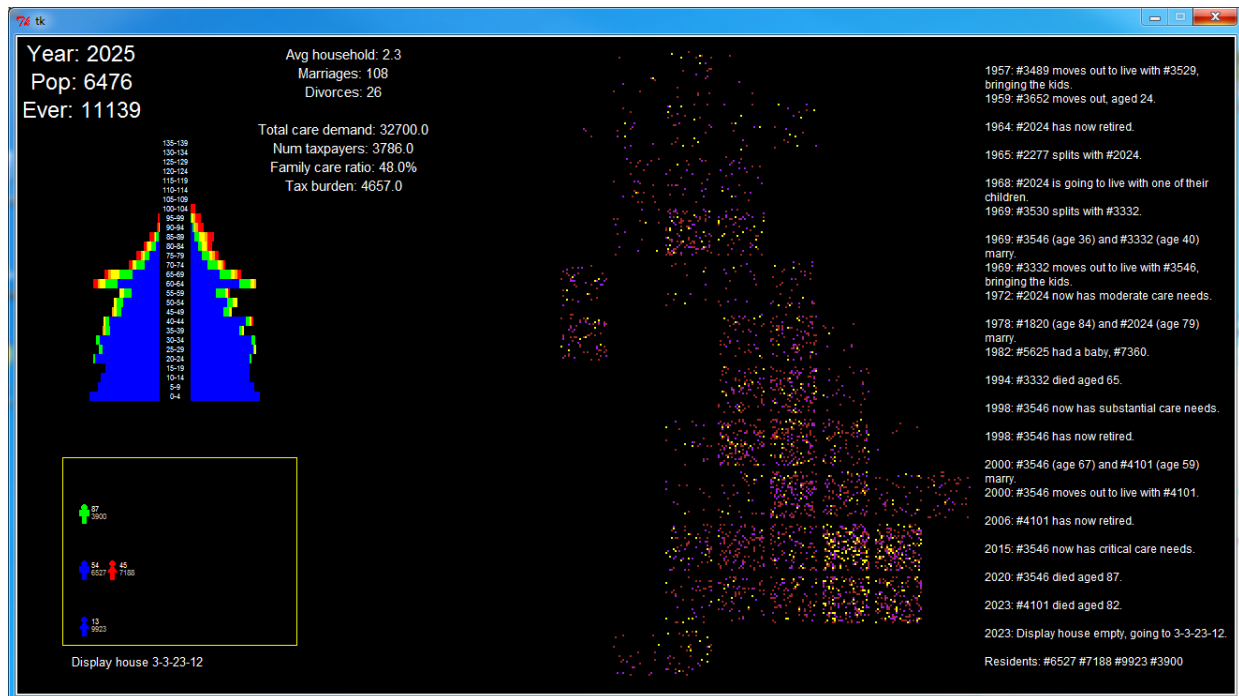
tk

Year: 2025
Pop: 6476
Ever: 11139

Avg household: 2.3
Marriages: 108
Divorces: 26

Total care demand: 32700.0
Num taxpayers: 3786.0
Family care ratio: 48.0%
Tax burden: 4657.0

135-139
130-134
125-129
120-124
115-119
110-114
105-109
100-104
95-99
90-94
85-89
80-84
75-79
70-74
65-69
60-64
55-59
50-54
45-49
40-44
35-39
30-34
25-29
20-24
15-19
10-14
5-9
0-4

87
3900

54
6527

45
7188

13
9923

Display house 3-3-23-12

1957: #3489 moves out to live with #3529, bringing the kids.
1959: #3652 moves out, aged 24.

1964: #2024 has now retired.

1965: #2277 splits with #2024.

1968: #2024 is going to live with one of their children.
1969: #3530 splits with #3332.

1969: #3546 (age 36) and #3332 (age 40) marry.
1969: #3332 moves out to live with #3546, bringing the kids.
1972: #2024 now has moderate care needs.

1978: #1820 (age 84) and #2024 (age 79) marry.
1982: #5625 had a baby, #7360.

1994: #3332 died aged 65.

1998: #3546 now has substantial care needs.

1998: #3546 has now retired.

2000: #3546 (age 67) and #4101 (age 59) marry.
2000: #3546 moves out to live with #4101.

2006: #4101 has now retired.

2015: #3546 now has critical care needs.

2020: #3546 died aged 87.

2023: #4101 died aged 82.

2023: Display house empty, going to 3-3-23-12.

Residents: #6527 #7188 #9923 #3900